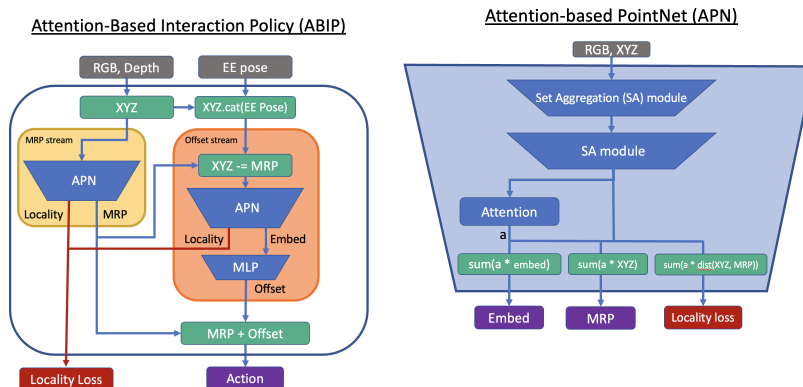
Attention-Based Interaction Policy (ABIP)

RGB, Depth

EE pose

XYZ

XYZ.cat(EE Pose)

MRP stream

Offset stream

XYZ -= MRP

APN

Locality

MRP

APN

Locality

Embed

MLP

Offset

MRP + Offset

Locality Loss

Action

Attention-based PointNet (APN)

RGB, XYZ

Set Aggregation (SA) module

SA module

Attention

a

sum(a * embed)

sum(a * XYZ)

sum(a * dist(XYZ, MRP))

Embed

MRP

Locality loss